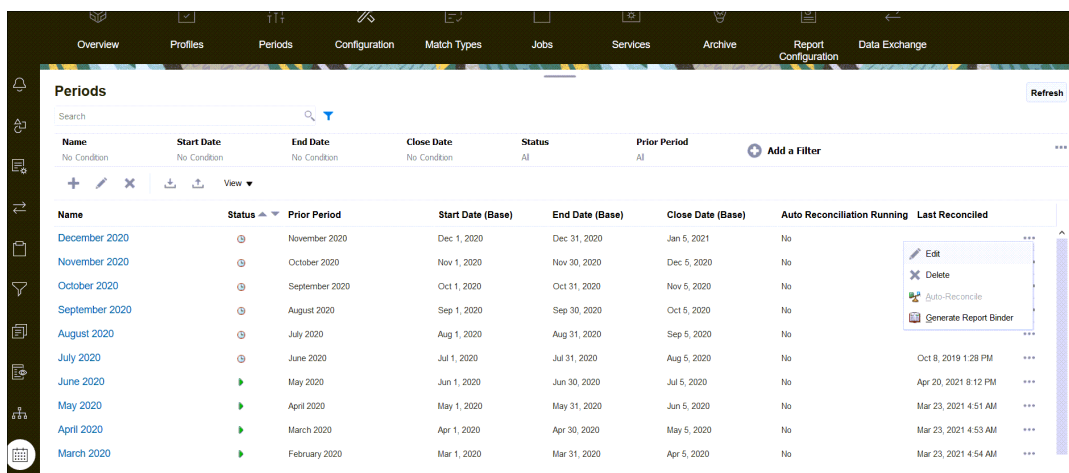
Overview Profiles Periods Configuration Match Types Jobs Services Archive Report Configuration Data Exchange

Periods

Refresh

Search

| Name | Start Date | End Date | Close Date | Status | Prior Period |
|---|---|---|---|---|---|
| No Condition | No Condition | No Condition | No Condition | All | All |

Add a Filter

View

| Name | Status | Prior Period | Start Date (Base) | End Date (Base) | Close Date (Base) | Auto Reconciliation Running | Last Reconciled |
|---|---|---|---|---|---|---|---|
| December 2020 | | November 2020 | Dec 1, 2020 | Dec 31, 2020 | Jan 5, 2021 | No | |
| November 2020 | | October 2020 | Nov 1, 2020 | Nov 30, 2020 | Dec 5, 2020 | No | |
| October 2020 | | September 2020 | Oct 1, 2020 | Oct 31, 2020 | Nov 5, 2020 | No | |
| September 2020 | | August 2020 | Sep 1, 2020 | Sep 30, 2020 | Oct 5, 2020 | No | |
| August 2020 | | July 2020 | Aug 1, 2020 | Aug 31, 2020 | Sep 5, 2020 | No | |
| July 2020 | | June 2020 | Jul 1, 2020 | Jul 31, 2020 | Aug 5, 2020 | No | Oct 8, 2019 1:28 PM |
| June 2020 | | May 2020 | Jun 1, 2020 | Jun 30, 2020 | Jul 5, 2020 | No | Apr 20, 2021 8:12 PM |
| May 2020 | | April 2020 | May 1, 2020 | May 31, 2020 | Jun 5, 2020 | No | Mar 23, 2021 4:51 AM |
| April 2020 | | March 2020 | Apr 1, 2020 | Apr 30, 2020 | May 5, 2020 | No | Mar 23, 2021 4:53 AM |
| March 2020 | | February 2020 | Mar 1, 2020 | Mar 31, 2020 | Apr 5, 2020 | No | Mar 23, 2021 4:54 AM |

Edit
Delete
Auto-Reconcile
Generate Report Binder